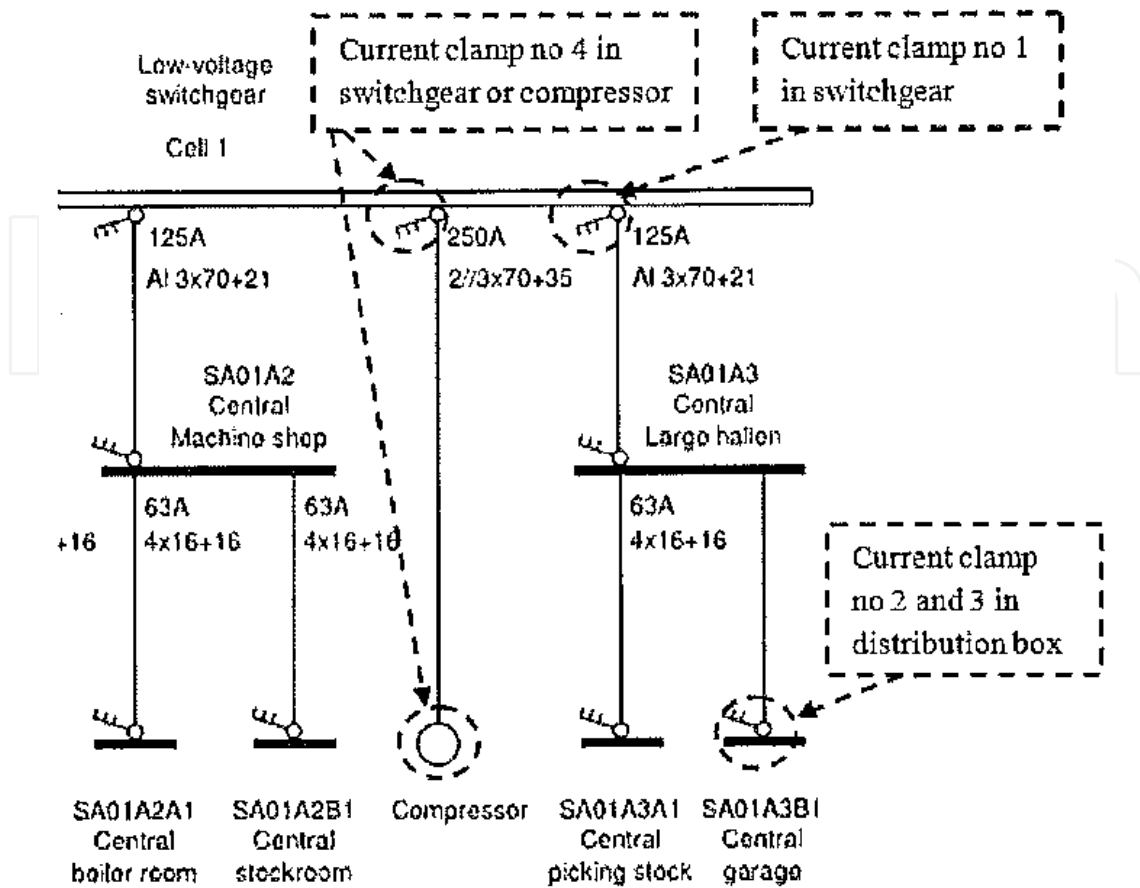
Low-voltage switchgear

Cell 1

Current clamp no 4 in switchgear or compressor

Current clamp no 1 in switchgear

125A
Al 3x70+21

250A
2/3x70+35

125A
Al 3x70+21

SA01A2
Central
Machine shop

SA01A3
Central
Large hallen

+16

63A
4x16+16

63A
4x16+16

63A
4x16+16

Current clamp no 2 and 3 in distribution box

SA01A2A1
Central
boiler room

SA01A2B1
Central
stockroom

Compressor

SA01A3A1
Central
picking stock

SA01A3B1
Central
garage